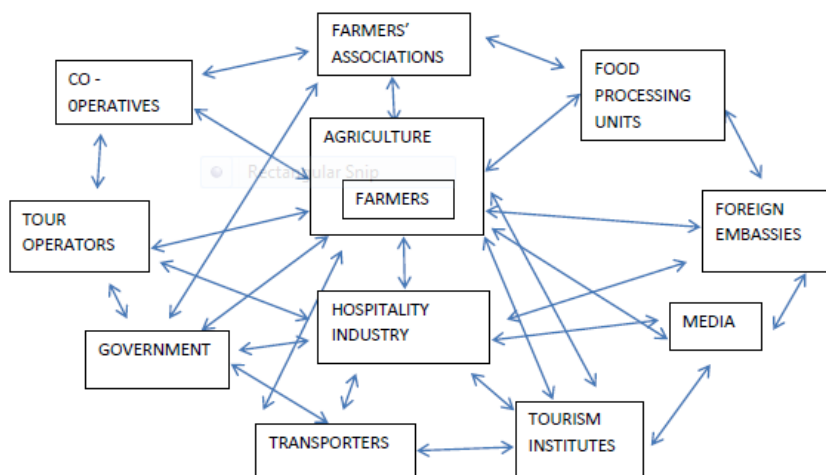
FARMERS' ASSOCIATIONS

CO - 0PERATIVES

FOOD PROCESSING UNITS

AGRICULTURE

FARMERS

Rectangular Snip

TOUR OPERATORS

FOREIGN EMBASSIES

HOSPITALITY INDUSTRY

MEDIA

GOVERNMENT

TRANSPORTERS

TOURISM INSTITUTES